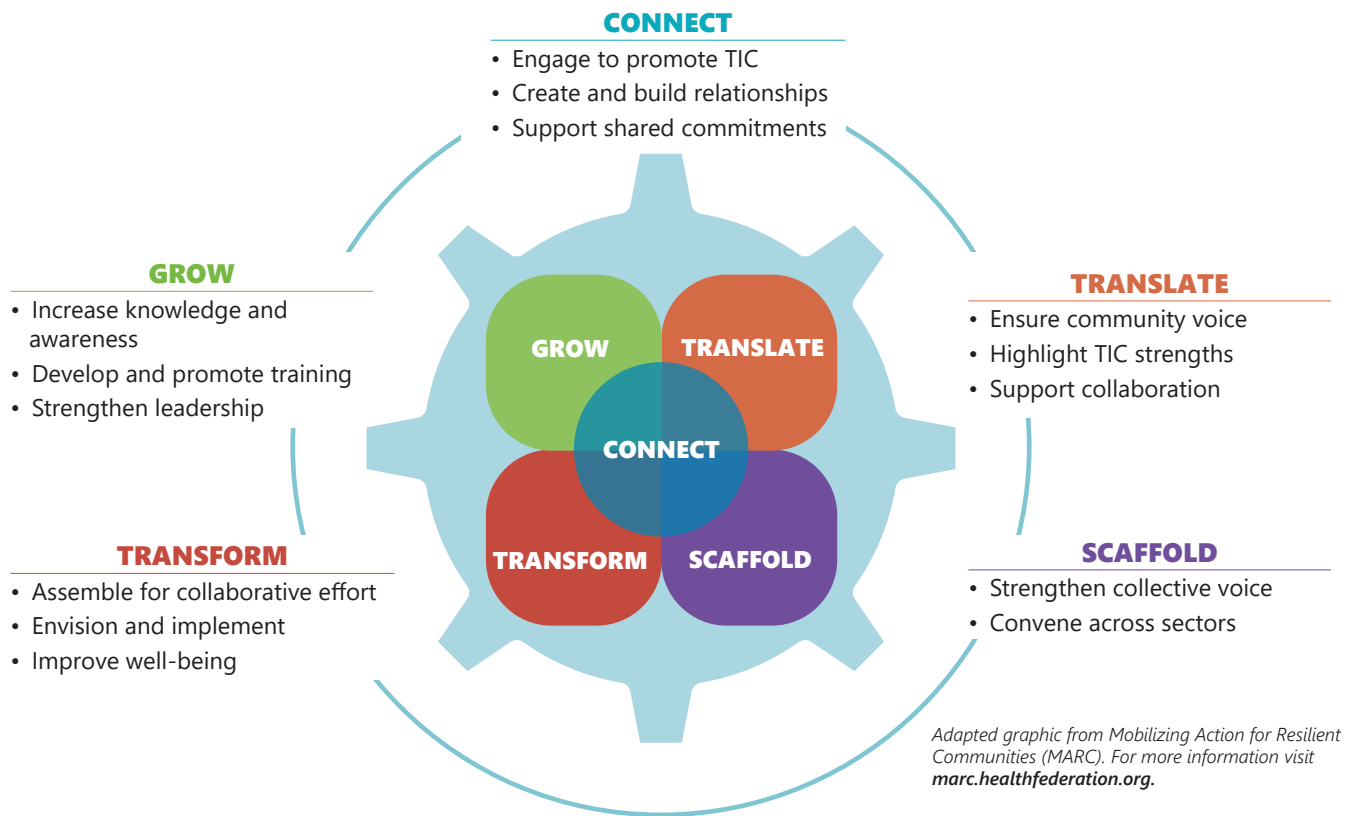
CONNECT
• Engage to promote TIC
• Create and build relationships
• Support shared commitments

GROW
• Increase knowledge and awareness
• Develop and promote training
• Strengthen leadership

TRANSLATE
• Ensure community voice
• Highlight TIC strengths
• Support collaboration

GROW
TRANSLATE
CONNECT
TRANSFORM
SCAFFOLD

TRANSFORM
• Assemble for collaborative effort
• Envision and implement
• Improve well-being

SCAFFOLD
• Strengthen collective voice
• Convene across sectors

Adapted graphic from Mobilizing Action for Resilient Communities (MARC). For more information visit marc.healthfederation.org.